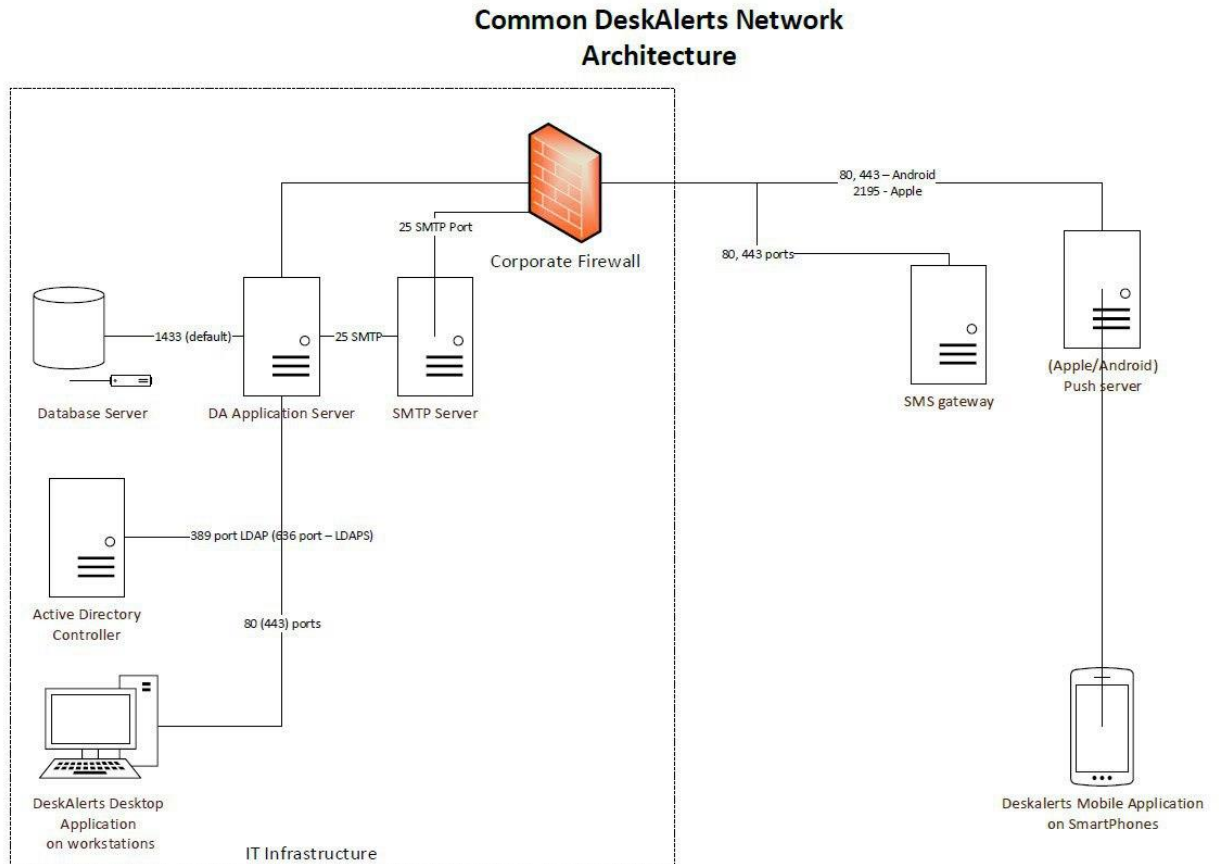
Common DeskAlerts Network Architecture

Corporate Firewall

25 SMTP Port

80, 443 – Android
2195 - Apple

80, 443 ports

1433 (default)

25 SMTP

Database Server

DA Application Server

SMTP Server

SMS gateway

(Apple/Android) Push server

389 port LDAP (636 port – LDAPS)

Active Directory Controller

80 (443) ports

DeskAlerts Desktop Application on workstations

IT Infrastructure

Deskalerts Mobile Application on SmartPhones